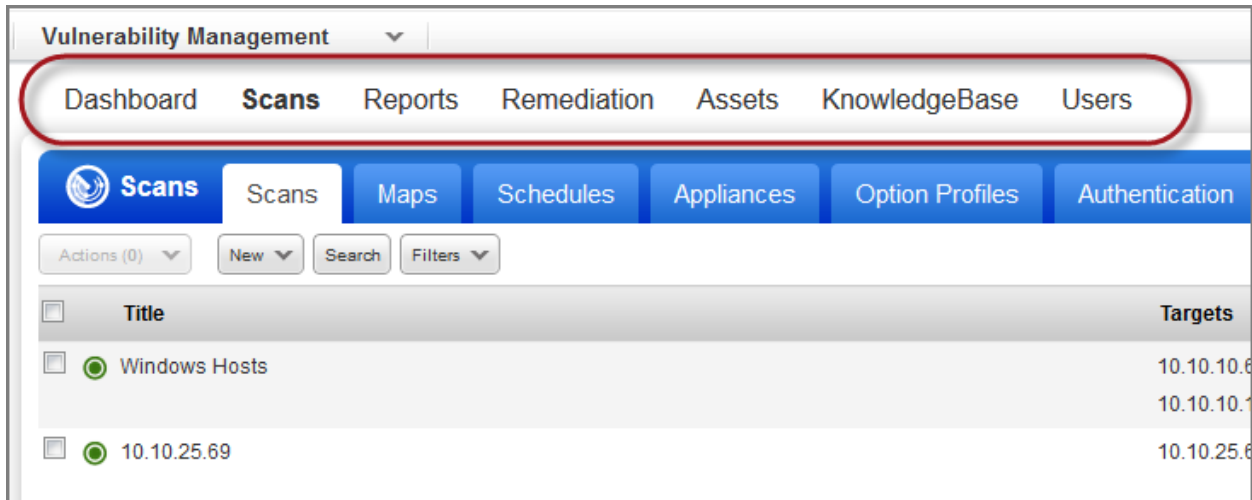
Vulnerability Management

Dashboard Scans Reports Remediation Assets KnowledgeBase Users

Scans Scans Maps Schedules Appliances Option Profiles Authentication

Actions (0) New Search Filters

| | Title | Targets |
|---|---|---|
| | Windows Hosts | 10.10.10.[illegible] 10.10.10.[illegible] |
| | 10.10.25.69 | 10.10.25.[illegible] |